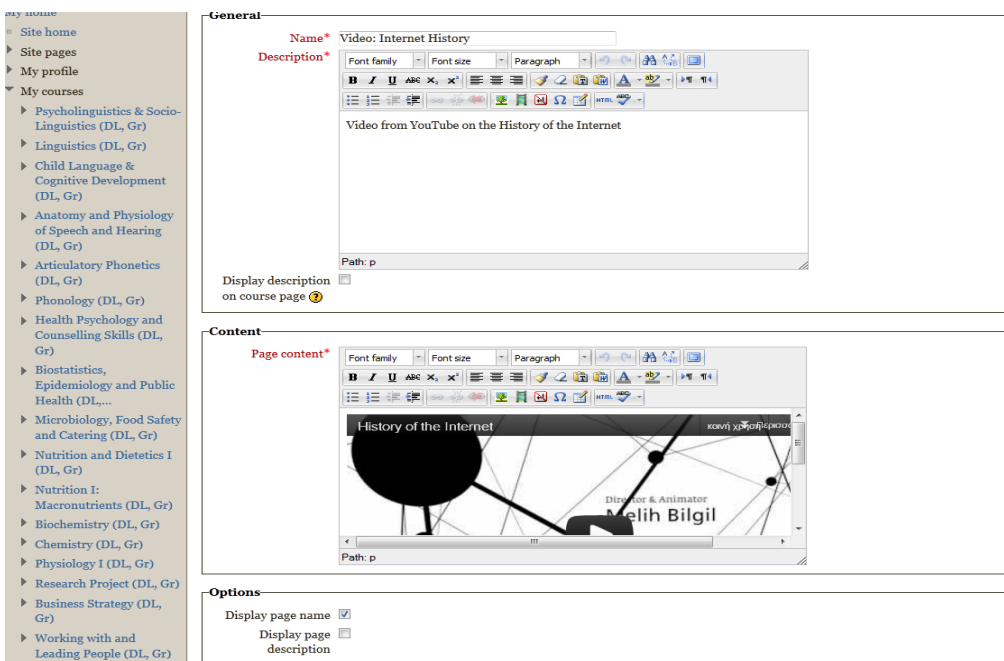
My home
Site home
Site pages
My profile
My courses
Psycholinguistics & Socio-Linguistics (DL, Gr)
Linguistics (DL, Gr)
Child Language & Cognitive Development (DL, Gr)
Anatomy and Physiology of Speech and Hearing (DL, Gr)
Articulatory Phonetics (DL, Gr)
Phonology (DL, Gr)
Health Psychology and Counselling Skills (DL, Gr)
Biostatistics, Epidemiology and Public Health (DL,...
Microbiology, Food Safety and Catering (DL, Gr)
Nutrition and Dietetics I (DL, Gr)
Nutrition I: Macronutrients (DL, Gr)
Biochemistry (DL, Gr)
Chemistry (DL, Gr)
Physiology I (DL, Gr)
Research Project (DL, Gr)
Business Strategy (DL, Gr)
Working with and Leading People (DL, Gr)

General
Name* Video: Internet History
Description*
Font family | Font size | Paragraph
Video from YouTube on the History of the Internet
Path: p
Display description on course page

Content
Page content*
Font family | Font size | Paragraph
History of the Internet
κοινή χρήση
Director & Animator
Melih Bilgil
Path: p

Options
Display page name
Display page description